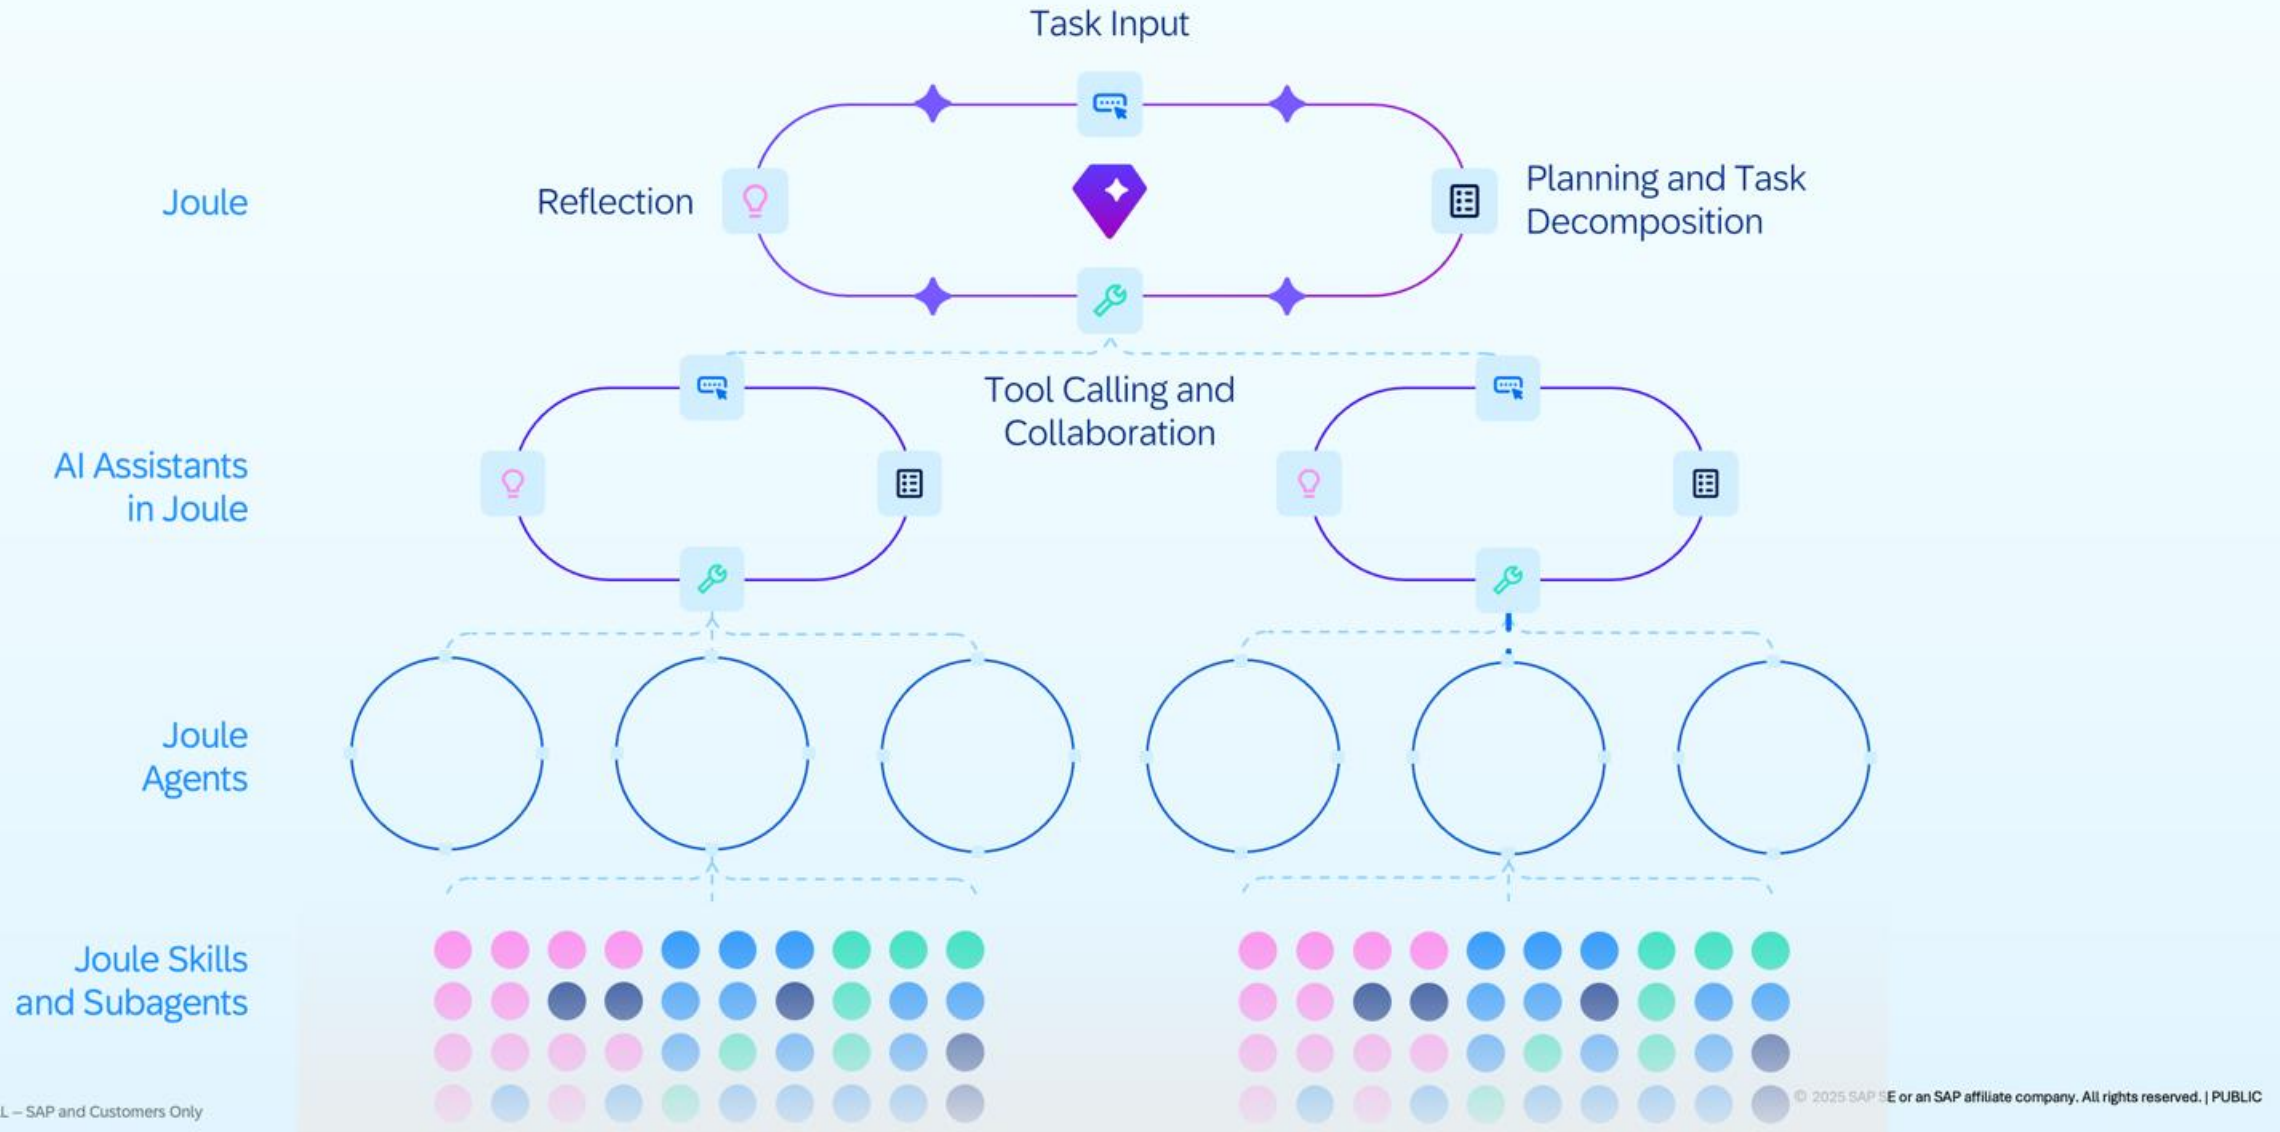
Task Input

Joule

Reflection

Planning and Task Decomposition

Tool Calling and Collaboration

AI Assistants in Joule

Joule Agents

Joule Skills and Subagents

L – SAP and Customers Only

© 2025 SAP SE or an SAP affiliate company. All rights reserved. | PUBLIC